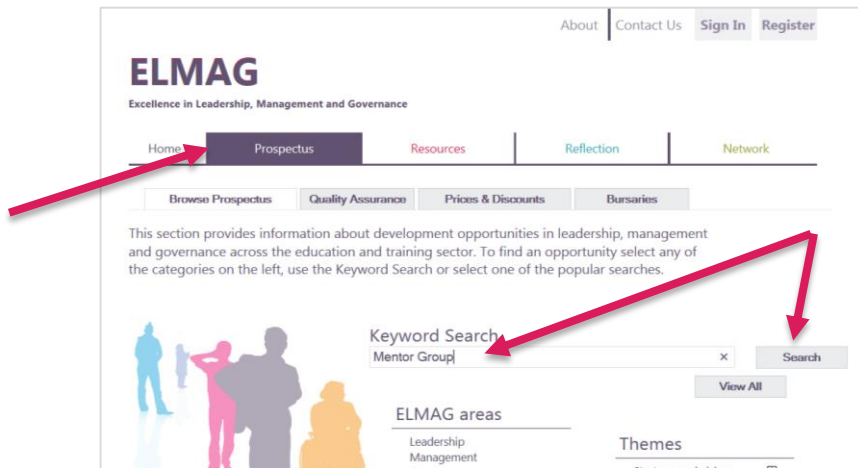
About | Contact Us | Sign In | Register

ELMAG

Excellence in Leadership, Management and Governance

Home | Prospectus | Resources | Reflection | Network

Browse Prospectus | Quality Assurance | Prices & Discounts | Bursaries

This section provides information about development opportunities in leadership, management and governance across the education and training sector. To find an opportunity select any of the categories on the left, use the Keyword Search or select one of the popular searches.

Keyword Search

Mentor Group ×

Search

View All

ELMAG areas

Leadership
Management

Themes